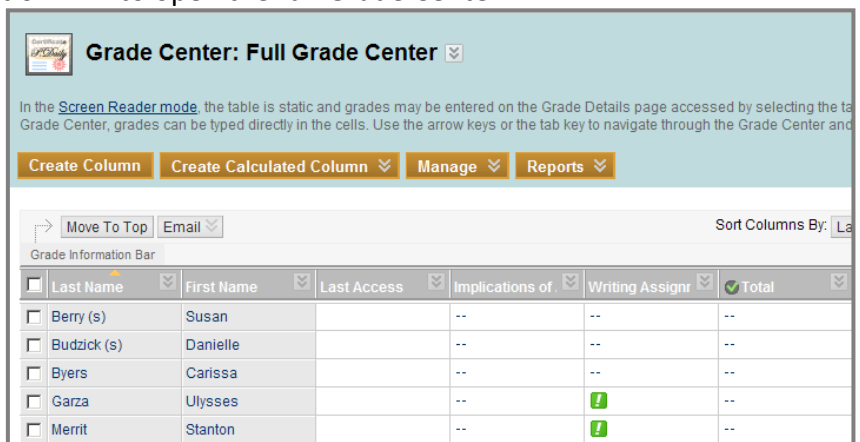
Grade Center: Full Grade Center

In the Screen Reader mode, the table is static and grades may be entered on the Grade Details page accessed by selecting the ta Grade Center, grades can be typed directly in the cells. Use the arrow keys or the tab key to navigate through the Grade Center and

Create Column | Create Calculated Column | Manage | Reports

Move To Top | Email

Sort Columns By: La

Grade Information Bar

| Last Name | First Name | Last Access | Implications of | Writing Assignr | Total |
|---|---|---|---|---|---|
| Berry (s) | Susan | | -- | -- | -- |
| Budzick (s) | Danielle | | -- | -- | -- |
| Byers | Carissa | | -- | -- | -- |
| Garza | Ulysses | | -- | ! | -- |
| Merrit | Stanton | | -- | ! | -- |